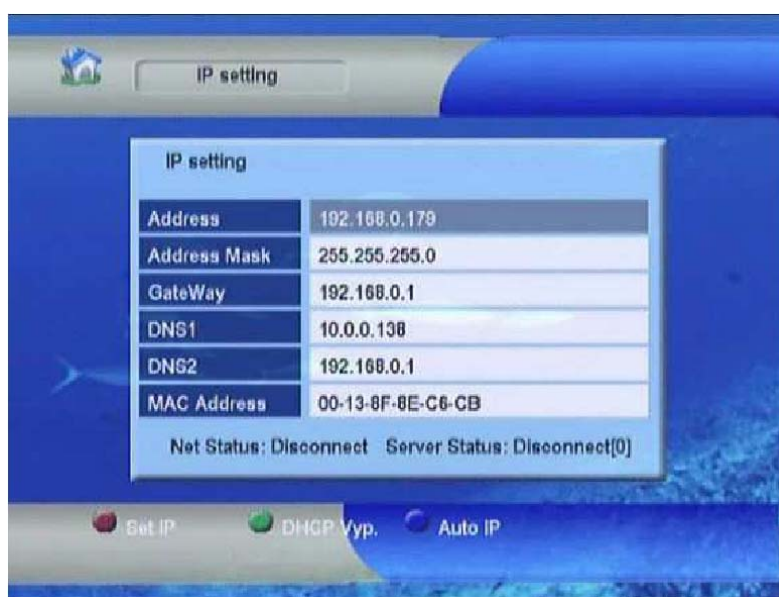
IP setting

IP setting

| Address | 192.168.0.179 |
|---|---|
| Address Mask | 255.255.255.0 |
| GateWay | 192.168.0.1 |
| DNS1 | 10.0.0.138 |
| DNS2 | 192.168.0.1 |
| MAC Address | 00-13-8F-8E-C6-CB |

Net Status: Disconnect Server Status: Disconnect[0]

Set IP DHCP Vyp. Auto IP